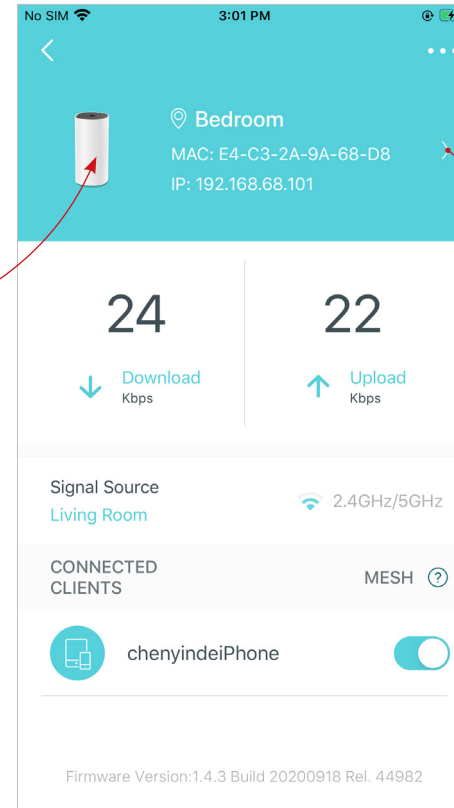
No SIM 3:01 PM

Bedroom
MAC: E4-C3-2A-9A-68-D8
IP: 192.168.68.101

24
Download
Kbps

22
Upload
Kbps

Signal Source
Living Room
2.4GHz/5GHz

CONNECTED CLIENTS
MESH ?

chenyindeiPhone

Firmware Version:1.4.3 Build 20200918 Rel. 44982